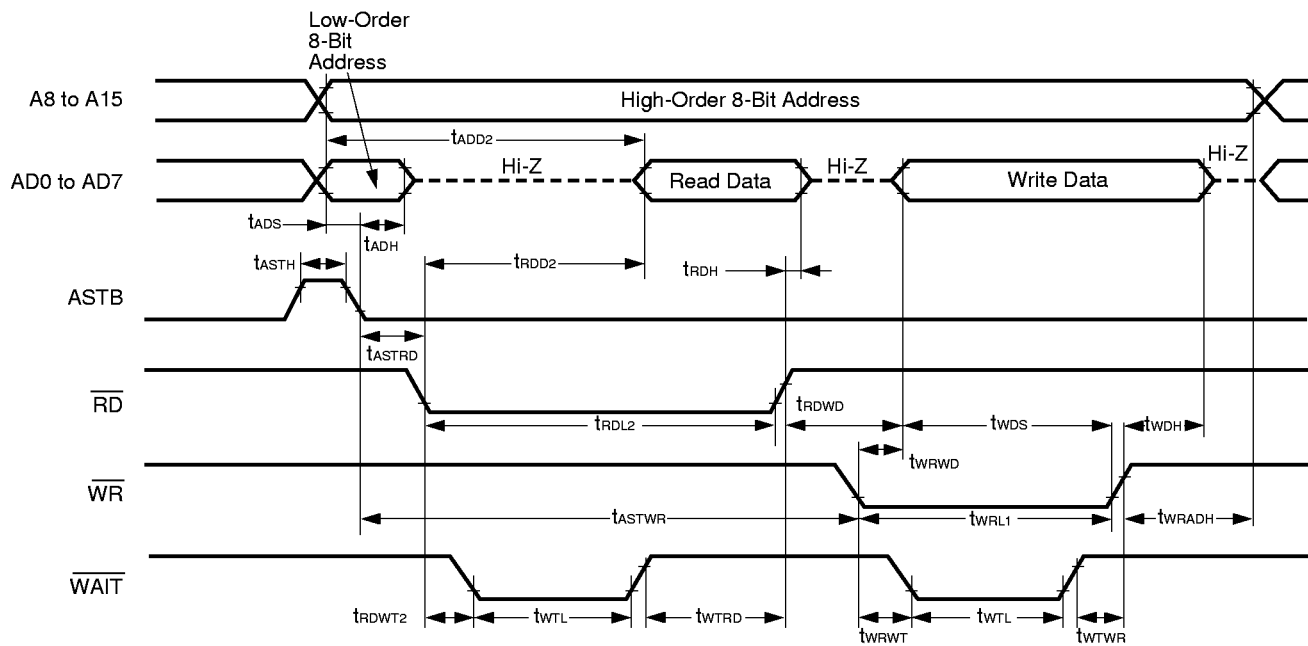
Low-Order 8-Bit Address

A8 to A15

High-Order 8-Bit Address

$t_{ADD2}$

AD0 to AD7

Hi-Z

Read Data

Hi-Z

Write Data

Hi-Z

$t_{ADS}$

$t_{ADH}$

$t_{ASTH}$

$t_{RDD2}$

$t_{RDH}$

ASTB

$t_{ASTRD}$

$\overline{RD}$

$t_{RDWD}$

$t_{RDL2}$

$t_{WDS}$

$t_{WDH}$

$t_{WRWD}$

$\overline{WR}$

$t_{ASTWR}$

$t_{WRL1}$

$t_{WRADH}$

$\overline{WAIT}$

$t_{RDWT2}$

$t_{WTL}$

$t_{WTRD}$

$t_{WRWT}$

$t_{WTL}$

$t_{WTWR}$